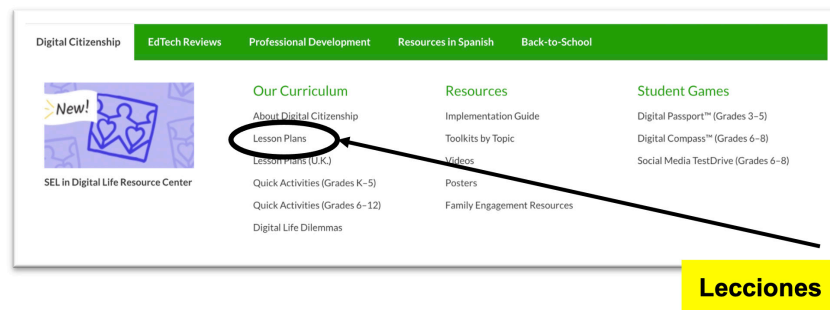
Digital Citizenship | EdTech Reviews | Professional Development | Resources in Spanish | Back-to-School

New!

SEL in Digital Life Resource Center

Our Curriculum
About Digital Citizenship
Lesson Plans
Lesson Plans (U.K.)
Quick Activities (Grades K–5)
Quick Activities (Grades 6–12)
Digital Life Dilemmas

Resources
Implementation Guide
Toolkits by Topic
Videos
Posters
Family Engagement Resources

Student Games
Digital Passport™ (Grades 3–5)
Digital Compass™ (Grades 6–8)
Social Media TestDrive (Grades 6–8)

Lecciones